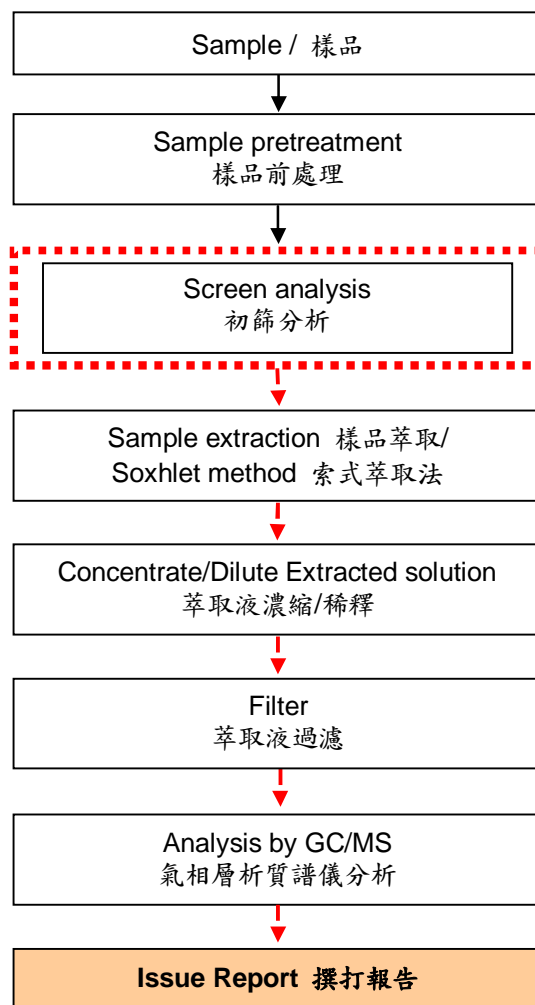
Sample / 樣品

Sample pretreatment
樣品前處理

Screen analysis
初篩分析

Sample extraction 樣品萃取/
Soxhlet method 索式萃取法

Concentrate/Dilute Extracted solution
萃取液濃縮/稀釋

Filter
萃取液過濾

Analysis by GC/MS
氣相層析質譜儀分析

Issue Report 撰打報告